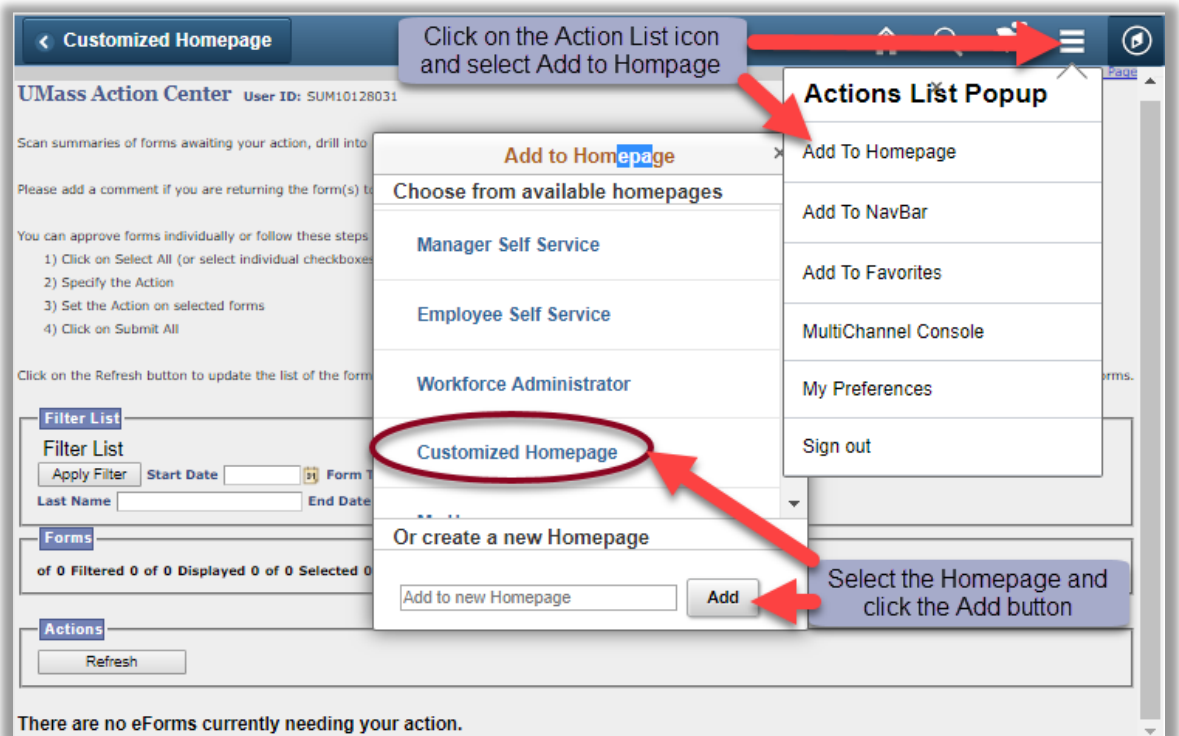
Customized Homepage

Click on the Action List icon and select Add to Homepage

Page

UMass Action Center User ID: SUM10128031

Scan summaries of forms awaiting your action, drill into

Please add a comment if you are returning the form(s) to

You can approve forms individually or follow these steps
1) Click on Select All (or select individual checkboxes
2) Specify the Action
3) Set the Action on selected forms
4) Click on Submit All

Click on the Refresh button to update the list of the form

orms.

Filter List
Filter List
Apply Filter Start Date Form T
Last Name End Date

Forms
of 0 Filtered 0 of 0 Displayed 0 of 0 Selected 0

Actions
Refresh

There are no eForms currently needing your action.

Add to Homepage
Choose from available homepages
Manager Self Service
Employee Self Service
Workforce Administrator
Customized Homepage
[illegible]
Or create a new Homepage
Add to new Homepage
Add

Actions List Popup
Add To Homepage
Add To NavBar
Add To Favorites
MultiChannel Console
My Preferences
Sign out

Select the Homepage and click the Add button